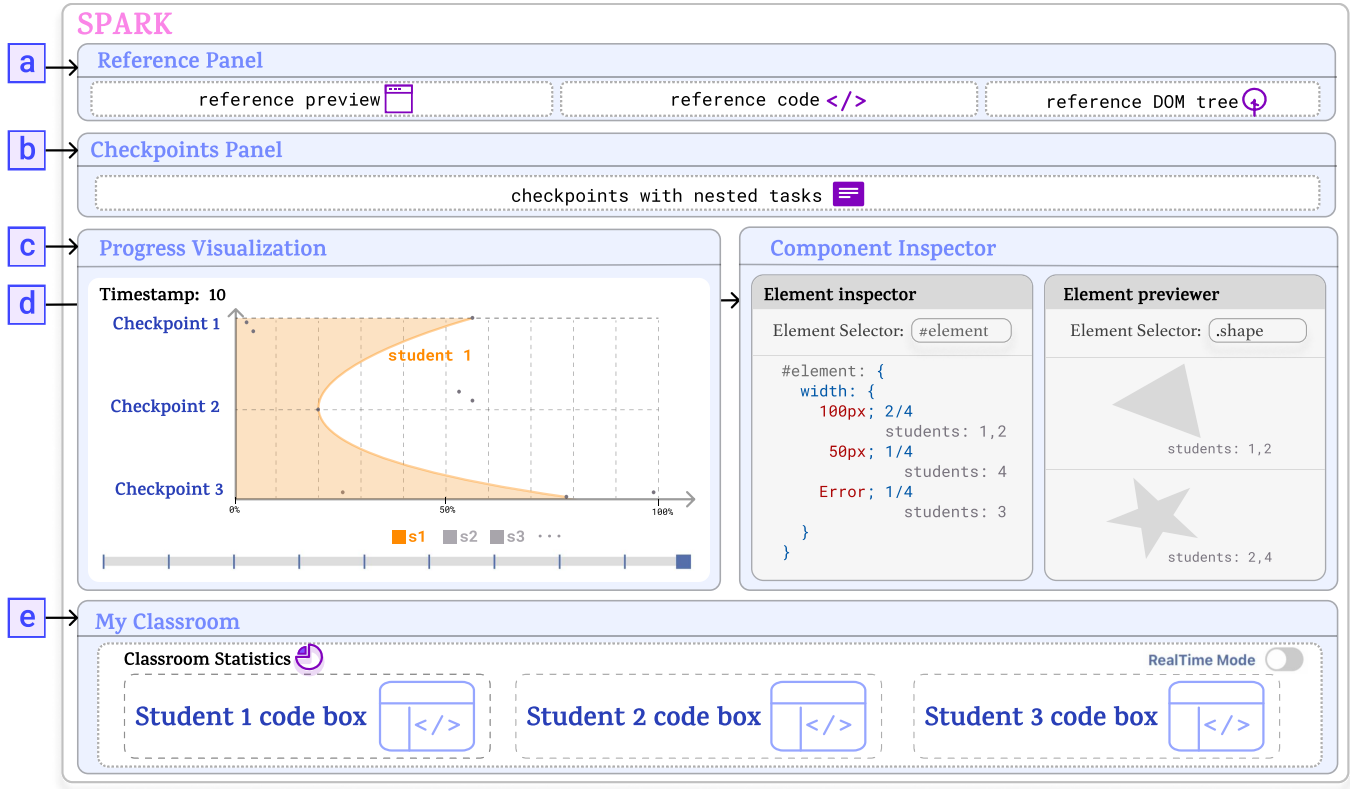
SPARK

a

Reference Panel

reference preview

reference code </>

reference DOM tree

b

Checkpoints Panel

checkpoints with nested tasks

c

Progress Visualization

d

Timestamp: 10

Checkpoint 1

Checkpoint 2

Checkpoint 3

student 1

0%

50%

100%

s1 s2 s3 ···

Component Inspector

Element inspector

Element Selector: #element

#element: {
width: {
100px; 2/4
students: 1,2
50px; 1/4
students: 4
Error; 1/4
students: 3
}
}

Element previewer

Element Selector: .shape

students: 1,2

students: 2,4

e

My Classroom

Classroom Statistics

RealTime Mode

Student 1 code box </>

Student 2 code box </>

Student 3 code box </>